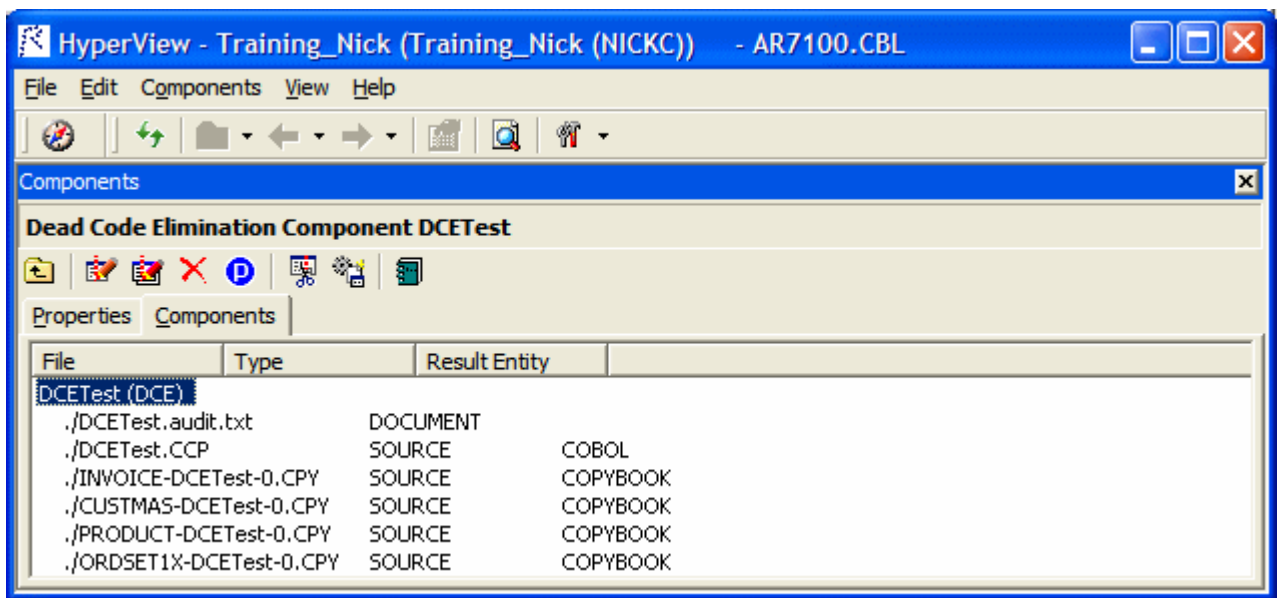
HyperView - Training_Nick (Training_Nick (NICKC)) - AR7100.CBL

File Edit Components View Help

Components

Dead Code Elimination Component DCETest

Properties Components

| File | Type | Result Entity |
|---|---|---|
| DCETest (DCE) | | |
| ./DCETest.audit.txt | DOCUMENT | |
| ./DCETest.CCP | SOURCE | COBOL |
| ./INVOICE-DCETest-0.CPY | SOURCE | COPYBOOK |
| ./CUSTMAS-DCETest-0.CPY | SOURCE | COPYBOOK |
| ./PRODUCT-DCETest-0.CPY | SOURCE | COPYBOOK |
| ./ORDSET1X-DCETest-0.CPY | SOURCE | COPYBOOK |